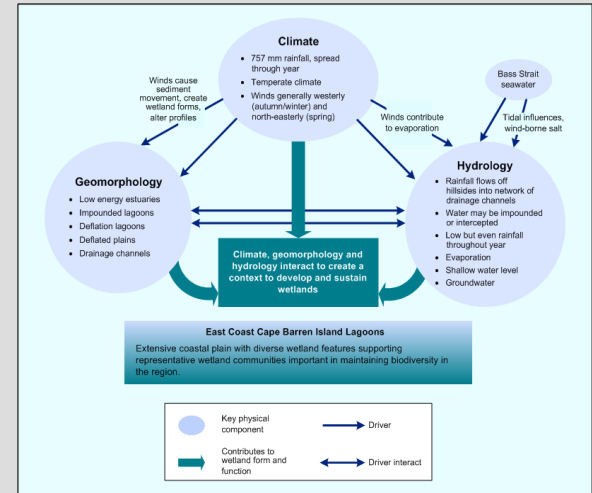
Climate

- 757 mm rainfall, spread through year
- Temperate climate
- Winds generally westerly (autumn/winter) and north-easterly (spring)

Winds cause sediment movement, create wetland forms, alter profiles

Winds contribute to evaporation

Bass Strait seawater

Tidal influences, wind-borne salt

Geomorphology

- Low energy estuaries
- Impounded lagoons
- Deflation lagoons
- Deflated plains
- Drainage channels

Hydrology

- Rainfall flows off hillsides into network of drainage channels
- Water may be impounded or intercepted
- Low but even rainfall throughout year
- Evaporation
- Shallow water level
- Groundwater

Climate, geomorphology and hydrology interact to create a context to develop and sustain wetlands

East Coast Cape Barren Island Lagoons

Extensive coastal plain with diverse wetland features supporting representative wetland communities important in maintaining biodiversity in the region.

Key physical component

Driver

Contributes to wetland form and function

Driver interact